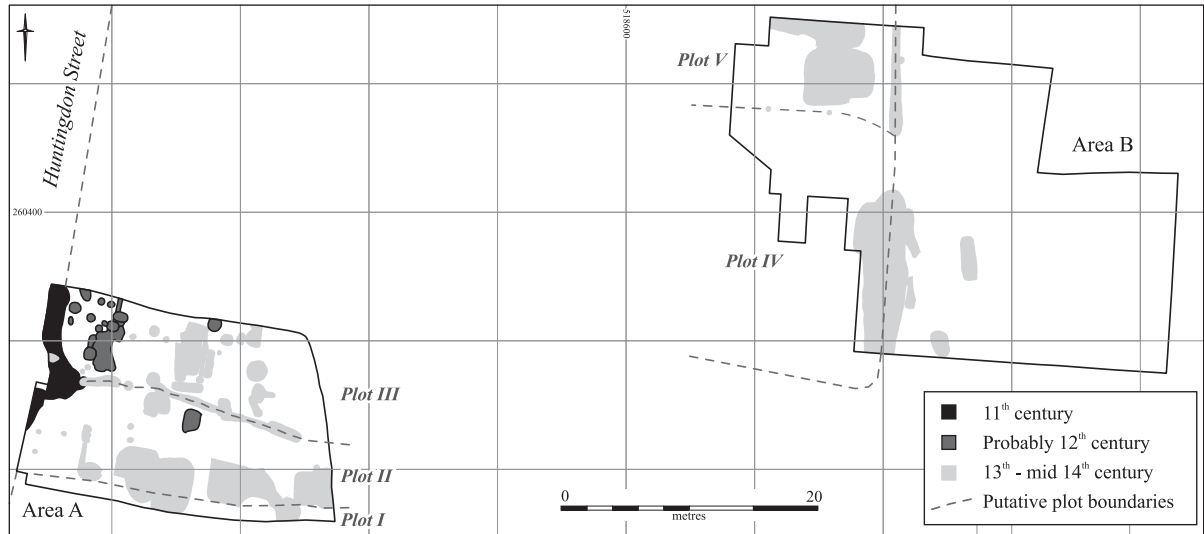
Huntingdon Street

518600

Plot V

Area B

260400

Plot IV

Plot III

Plot II

Plot I

Area A

0 20
metres

11$^{th}$ century
Probably 12$^{th}$ century
13$^{th}$ - mid 14$^{th}$ century
Putative plot boundaries